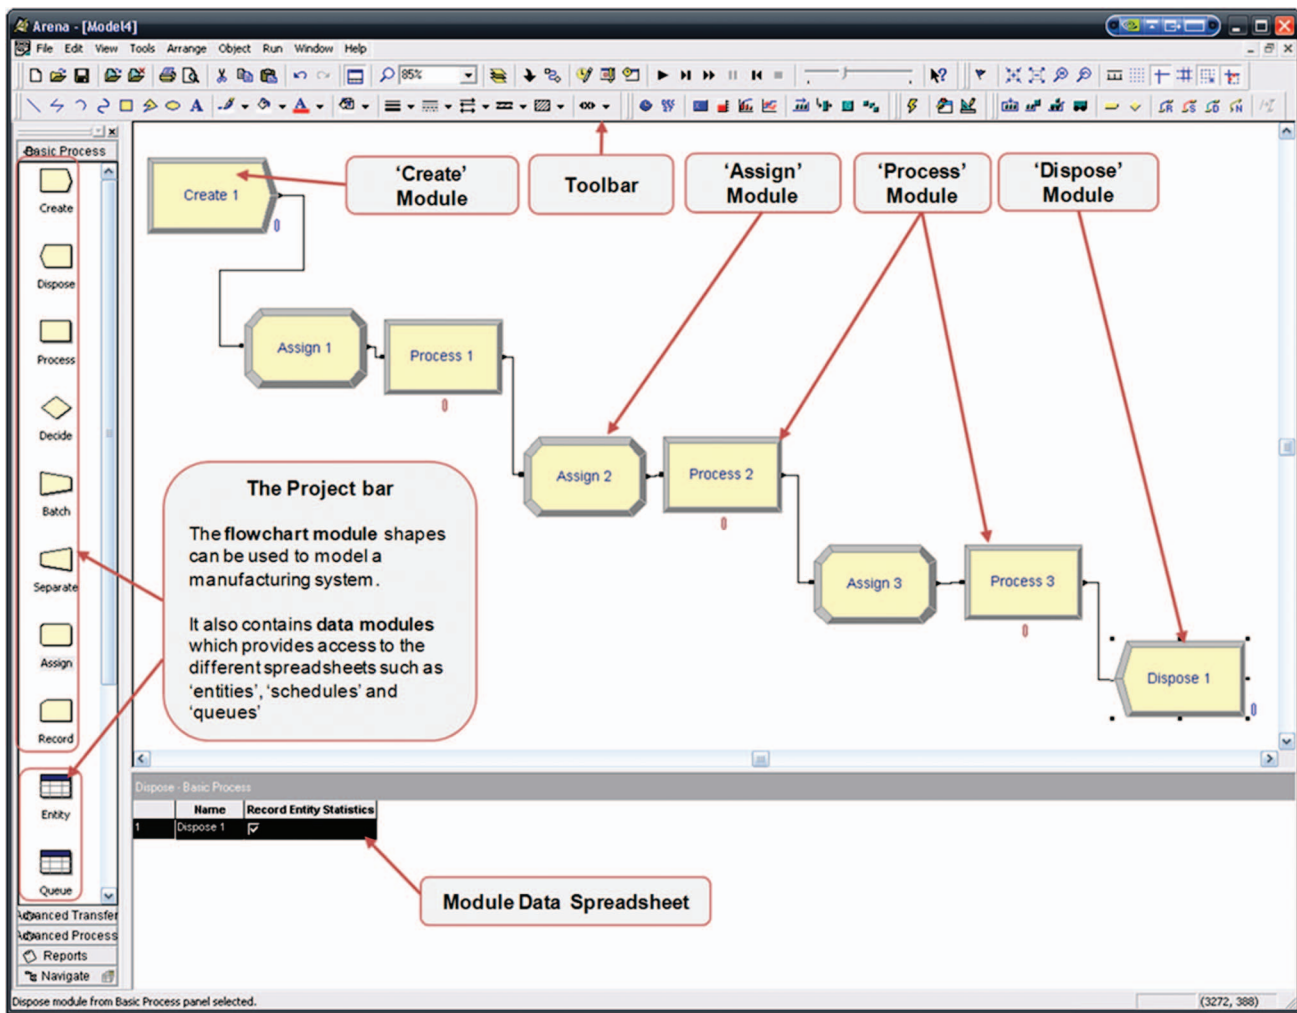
Arena - [Model4]

File Edit View Tools Arrange Object Run Window Help

85%

Basic Process

Create

Dispose

Process

Decide

Batch

Separate

Assign

Record

Entity

Queue

Advanced Transfer

Advanced Process

Reports

Navigate

'Create' Module

Toolbar

'Assign' Module

'Process' Module

'Dispose' Module

Create 1

0

Assign 1

Process 1

0

Assign 2

Process 2

0

Assign 3

Process 3

0

Dispose 1

0

The Project bar

The **flowchart module** shapes can be used to model a manufacturing system.

It also contains **data modules** which provides access to the different spreadsheets such as 'entities', 'schedules' and 'queues'

Dispose - Basic Process

| | Name | Record Entity Statistics |
|---|---|---|
| 1 | Dispose 1 | ☑ |

Module Data Spreadsheet

Dispose module from Basic Process panel selected.

(3272, 388)